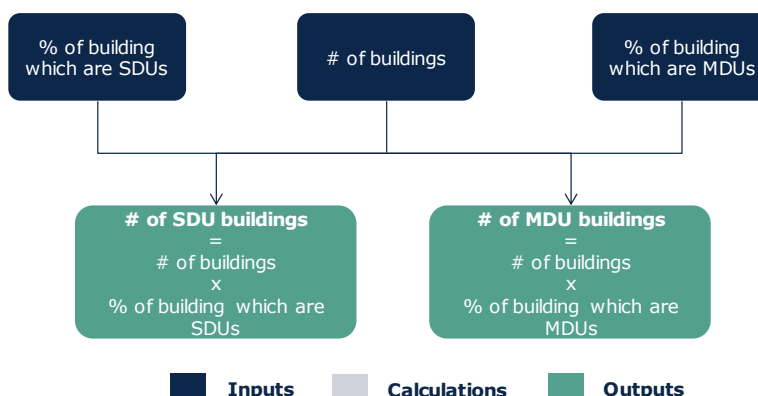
% of building which are SDUs

# of buildings

% of building which are MDUs

**# of SDU buildings**
=
# of buildings
x
% of building which are SDUs

**# of MDU buildings**
=
# of buildings
x
% of building which are MDUs

Inputs Calculations Outputs